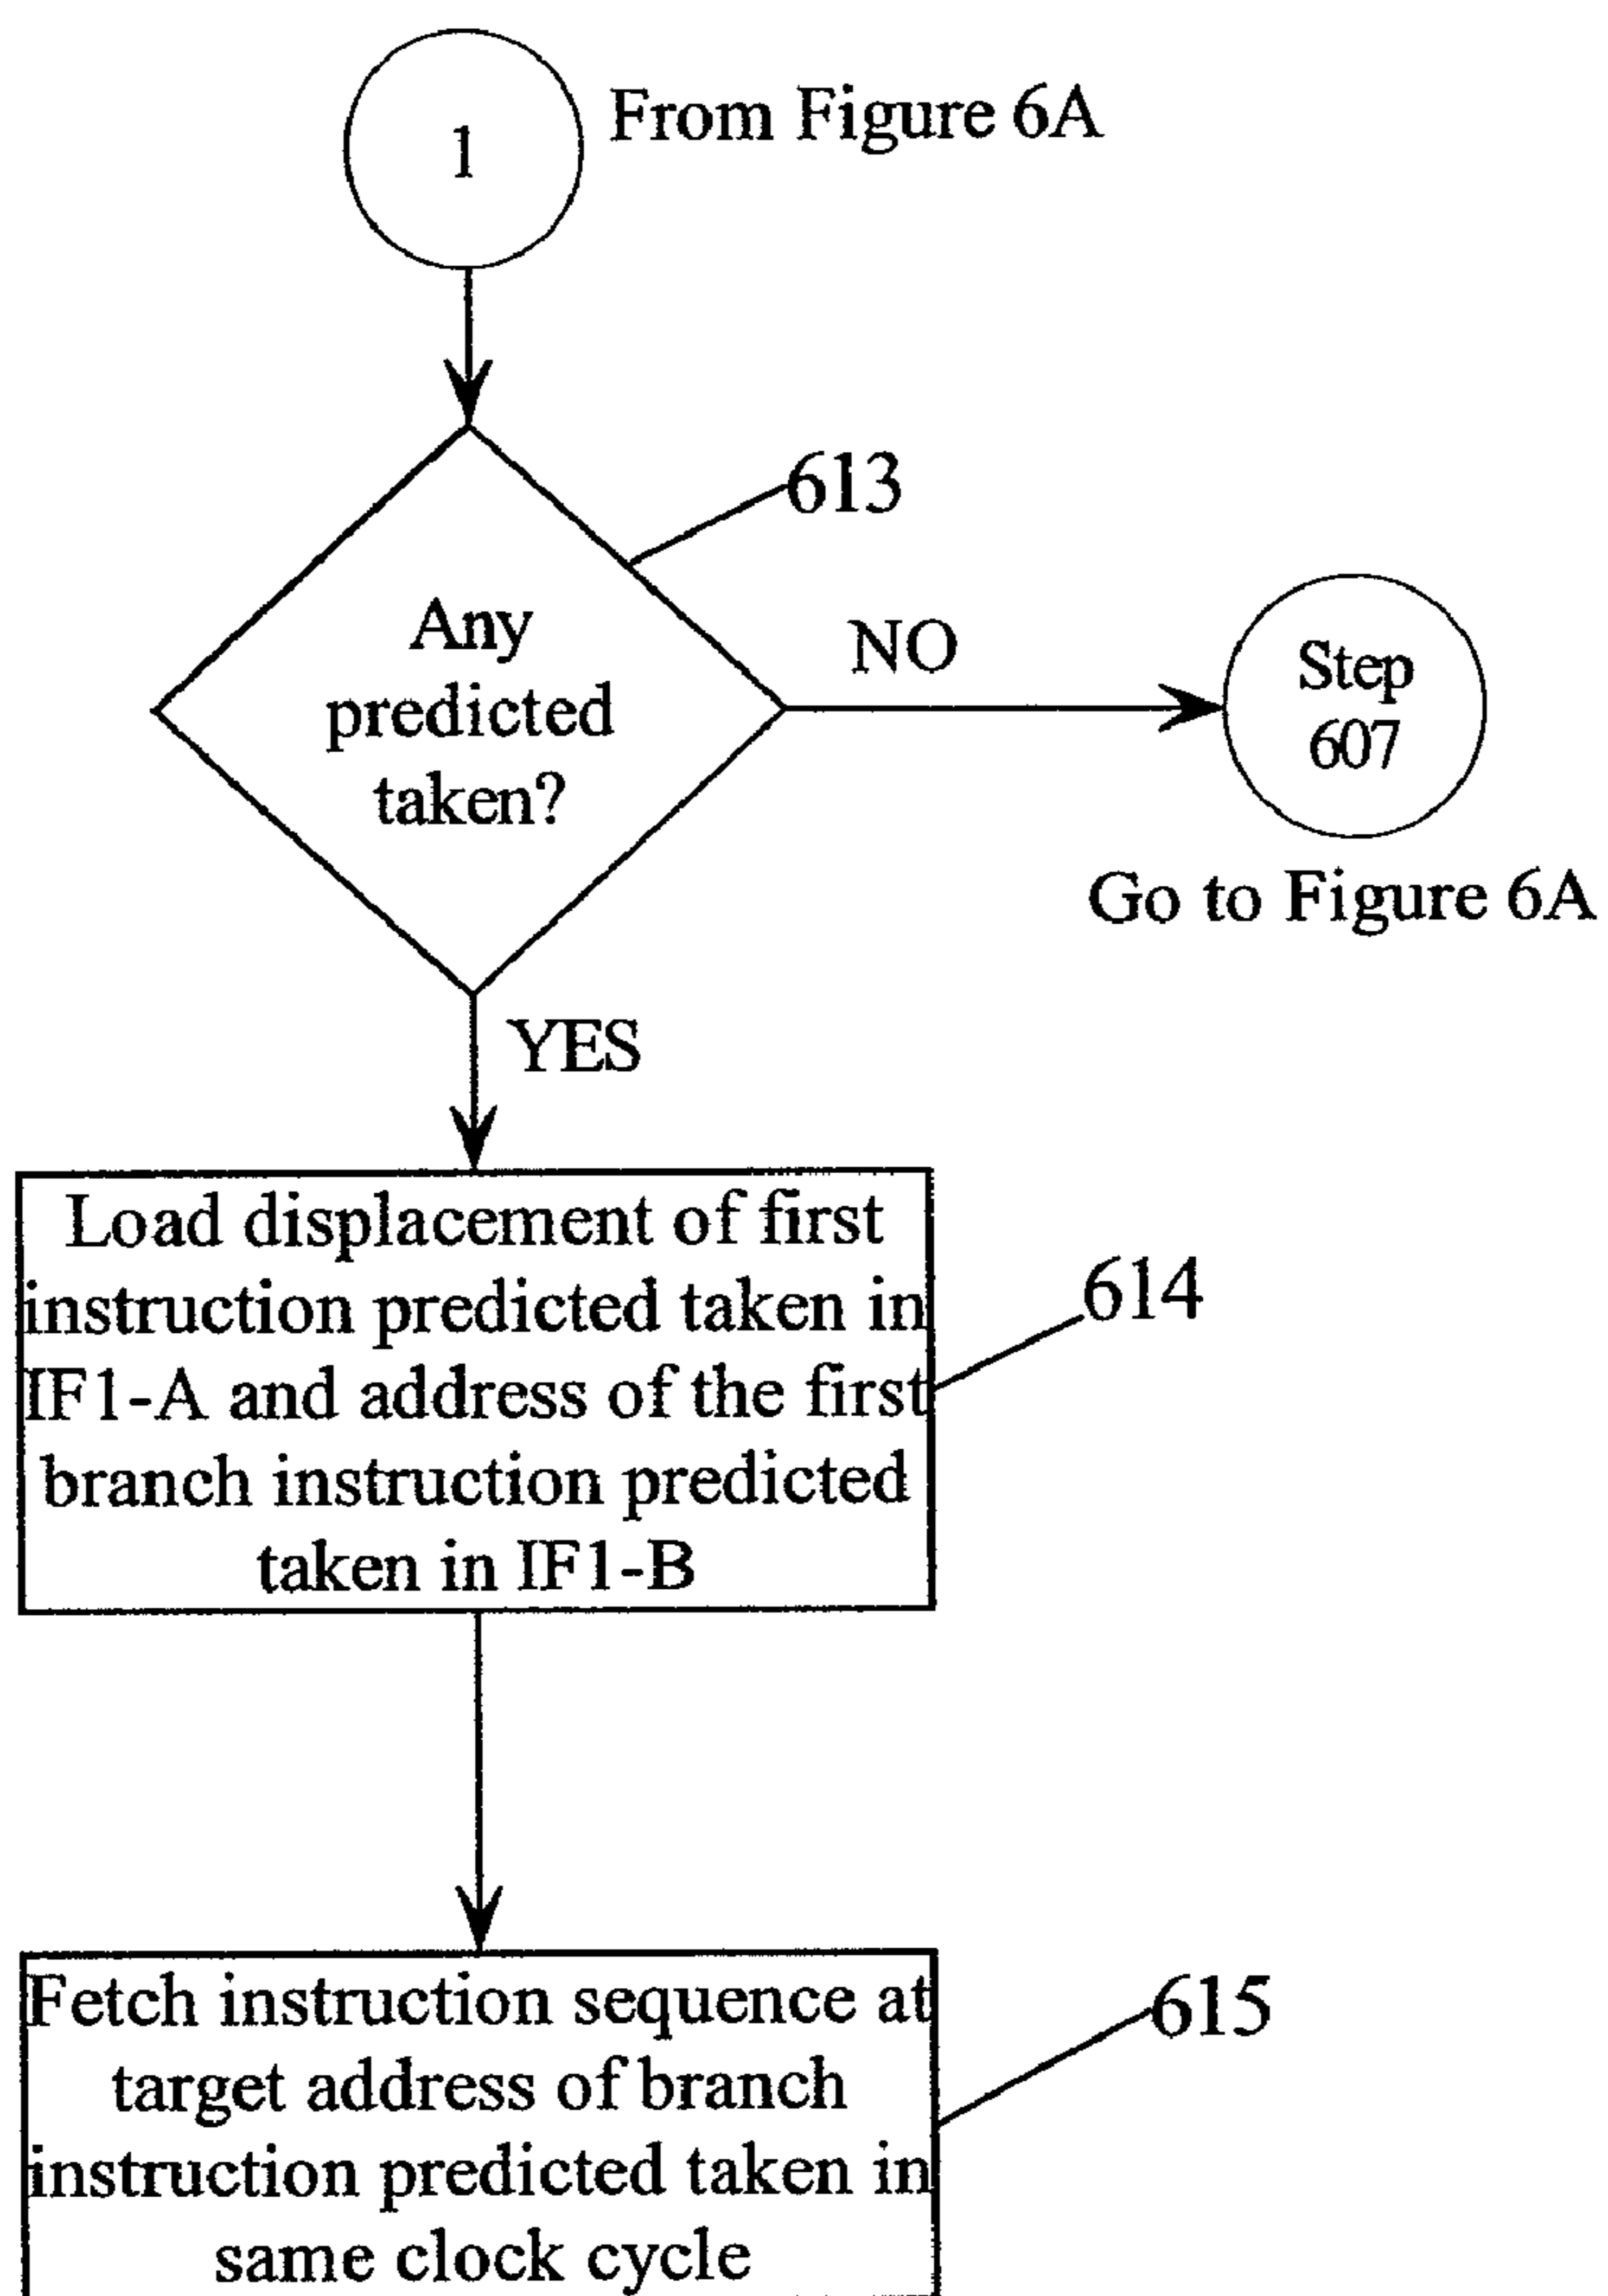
1

From Figure 6A

613

Any predicted taken?

NO

Step 607

Go to Figure 6A

YES

Load displacement of first instruction predicted taken in IF1-A and address of the first branch instruction predicted taken in IF1-B

614

Fetch instruction sequence at target address of branch instruction predicted taken in same clock cycle

615